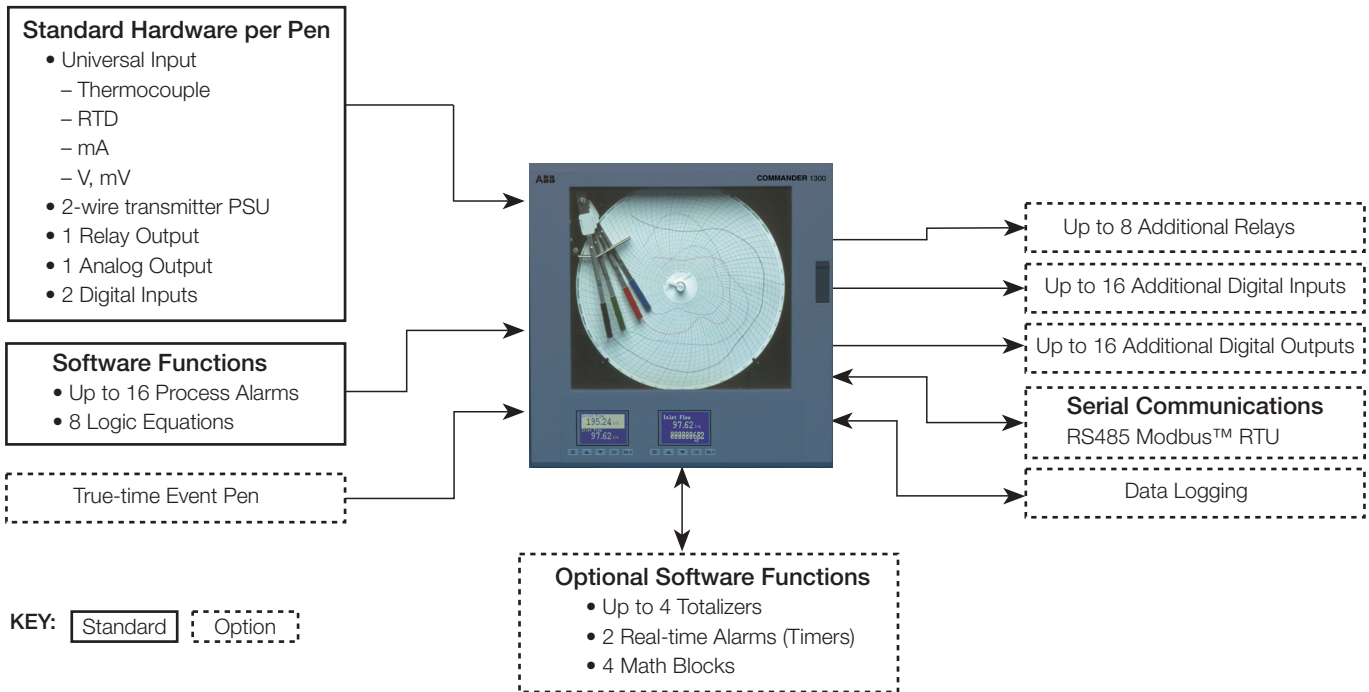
Standard Hardware per Pen
• Universal Input
– Thermocouple
– RTD
– mA
– V, mV
• 2-wire transmitter PSU
• 1 Relay Output
• 1 Analog Output
• 2 Digital Inputs

Software Functions
• Up to 16 Process Alarms
• 8 Logic Equations

True-time Event Pen

ABB
COMMANDER 1300

195.24
97.62
Inlet Flow
97.62
88888682

Up to 8 Additional Relays

Up to 16 Additional Digital Inputs

Up to 16 Additional Digital Outputs

Serial Communications
RS485 Modbus™ RTU

Data Logging

Optional Software Functions
• Up to 4 Totalizers
• 2 Real-time Alarms (Timers)
• 4 Math Blocks

KEY: Standard Option